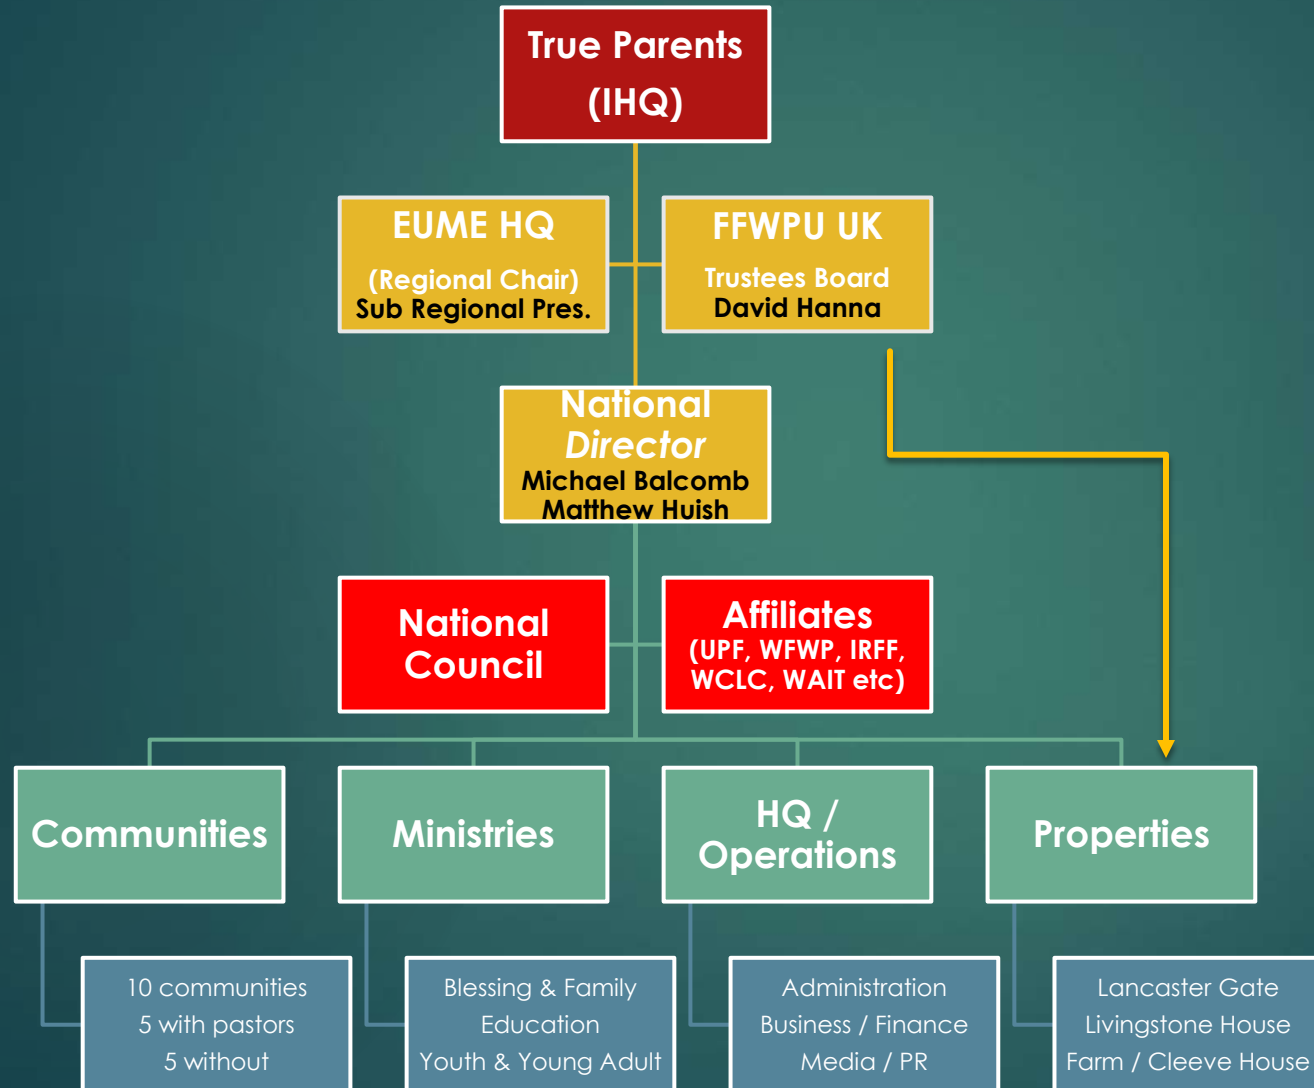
True Parents (IHQ)

EUME HQ
(Regional Chair)
Sub Regional Pres.

FFWPU UK
Trustees Board
David Hanna

National *Director*
Michael Balcomb
Matthew Huish

National Council

Affiliates
(UPF, WFWP, IRFF, WCLC, WAIT etc)

Communities

Ministries

HQ / Operations

Properties

10 communities
5 with pastors
5 without

Blessing & Family Education
Youth & Young Adult

Administration
Business / Finance
Media / PR

Lancaster Gate
Livingstone House
Farm / Cleeve House